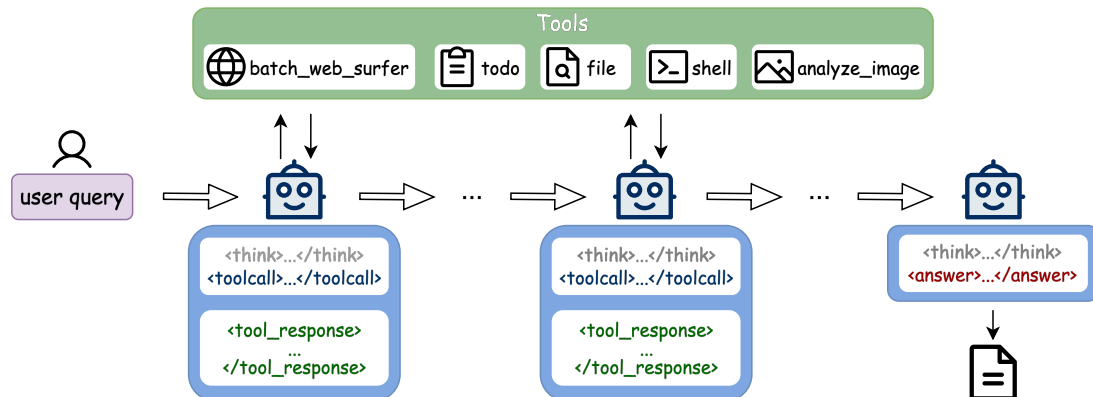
Tools

batch_web_surfer todo file shell analyze_image

user query

<think>...</think>
<toolcall>...</toolcall>

<tool_response>
...
</tool_response>

...

<think>...</think>
<toolcall>...</toolcall>

<tool_response>
...
</tool_response>

...

<think>...</think>
<answer>...</answer>